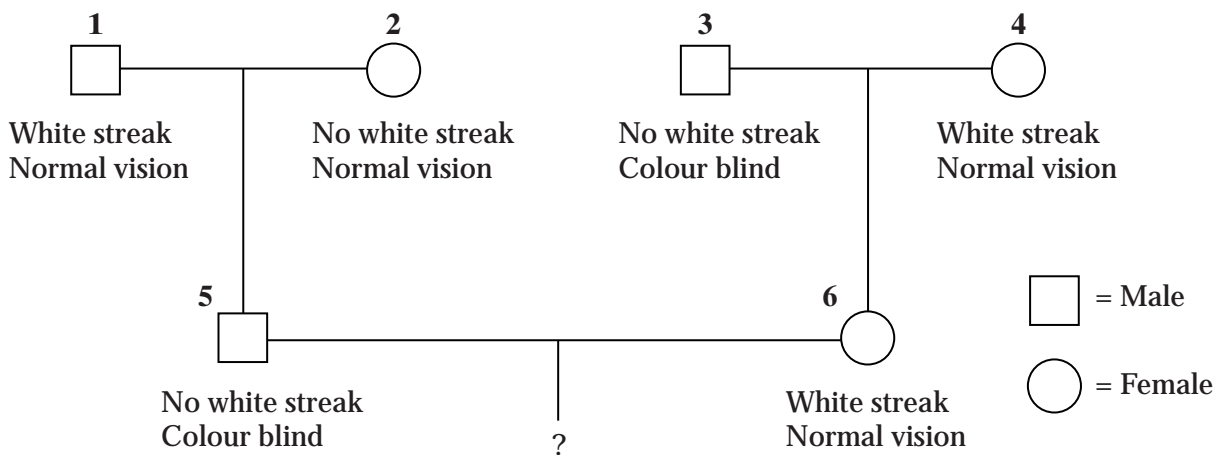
1
White streak
Normal vision

2
No white streak
Normal vision

3
No white streak
Colour blind

4
White streak
Normal vision

5
No white streak
Colour blind

?

6
White streak
Normal vision

= Male

= Female